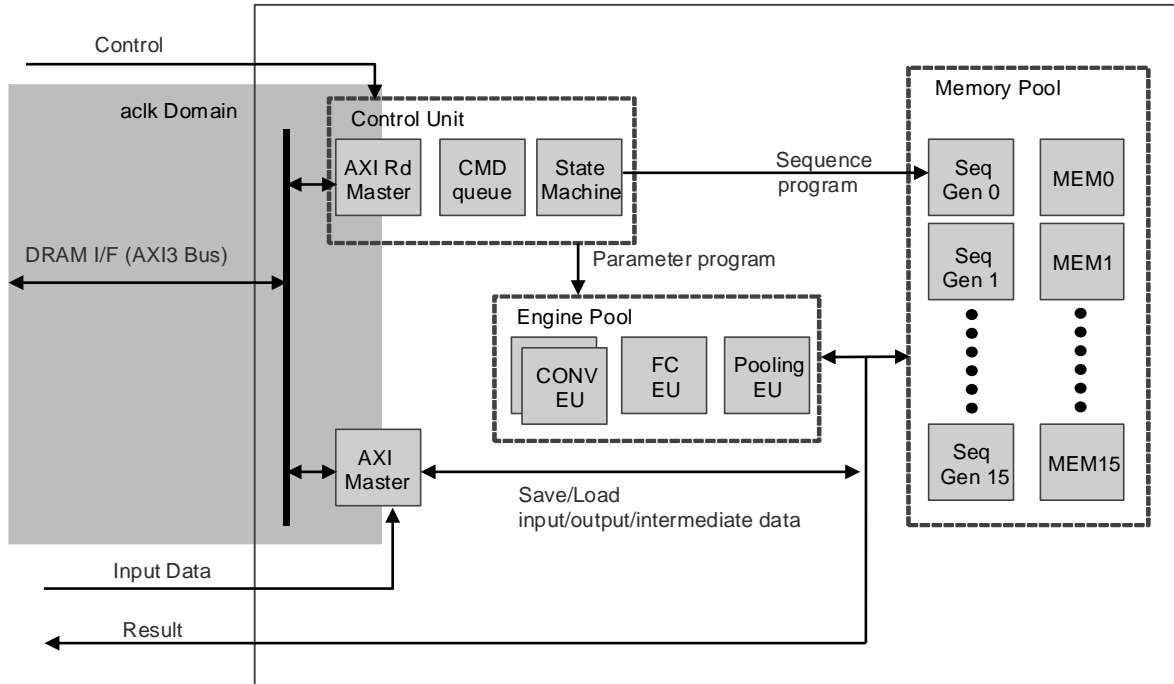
Control

aclk Domain

Control Unit

AXI Rd Master

CMD queue

State Machine

Sequence program

Memory Pool

Seq Gen 0

MEM0

Seq Gen 1

MEM1

DRAM I/F (AXI3 Bus)

Parameter program

Engine Pool

CONV EU

FC EU

Pooling EU

Seq Gen 15

MEM15

AXI Master

Save/Load input/output/intermediate data

Input Data

Result